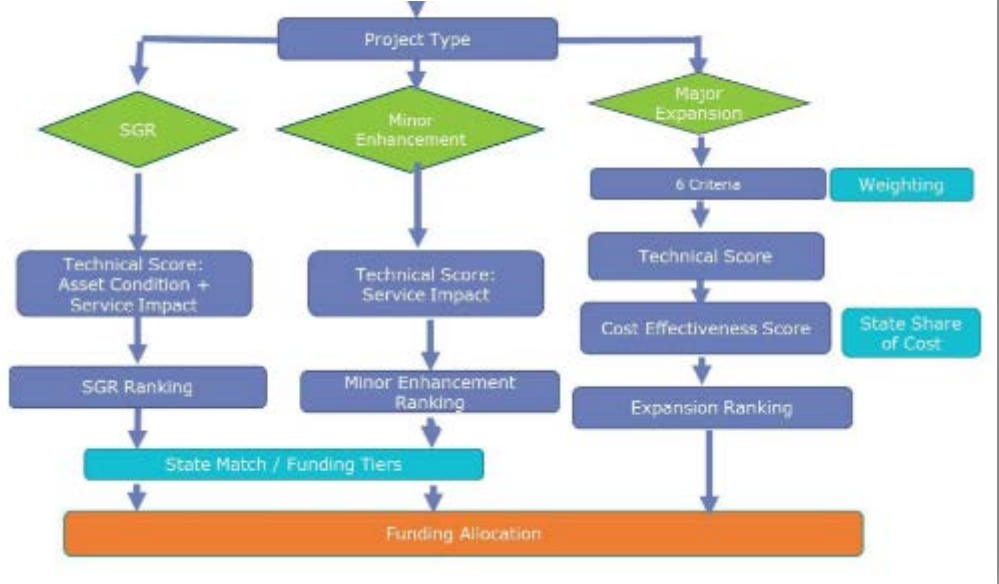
Project Type

SGR

Minor Enhancement

Major Expansion

6 Criteria

Weighting

Technical Score: Asset Condition + Service Impact

Technical Score: Service Impact

Technical Score

Cost Effectiveness Score

State Share of Cost

SGR Ranking

Minor Enhancement Ranking

Expansion Ranking

State Match / Funding Tiers

Funding Allocation